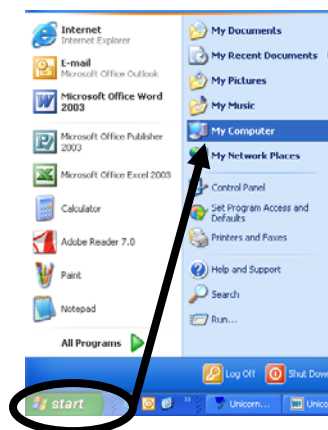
Internet
Internet Explorer

E-mail
Microsoft Office Outlook

Microsoft Office Word 2003

Microsoft Office Publisher 2003

Microsoft Office Excel 2003

Calculator

Adobe Reader 7.0

Paint

Notepad

All Programs

My Documents

My Recent Documents

My Pictures

My Music

My Computer

My Network Places

Control Panel

Set Program Access and Defaults

Printers and Faxes

Help and Support

Search

Run...

Log Off

Shut Dow

start

Unicorn...

Unico